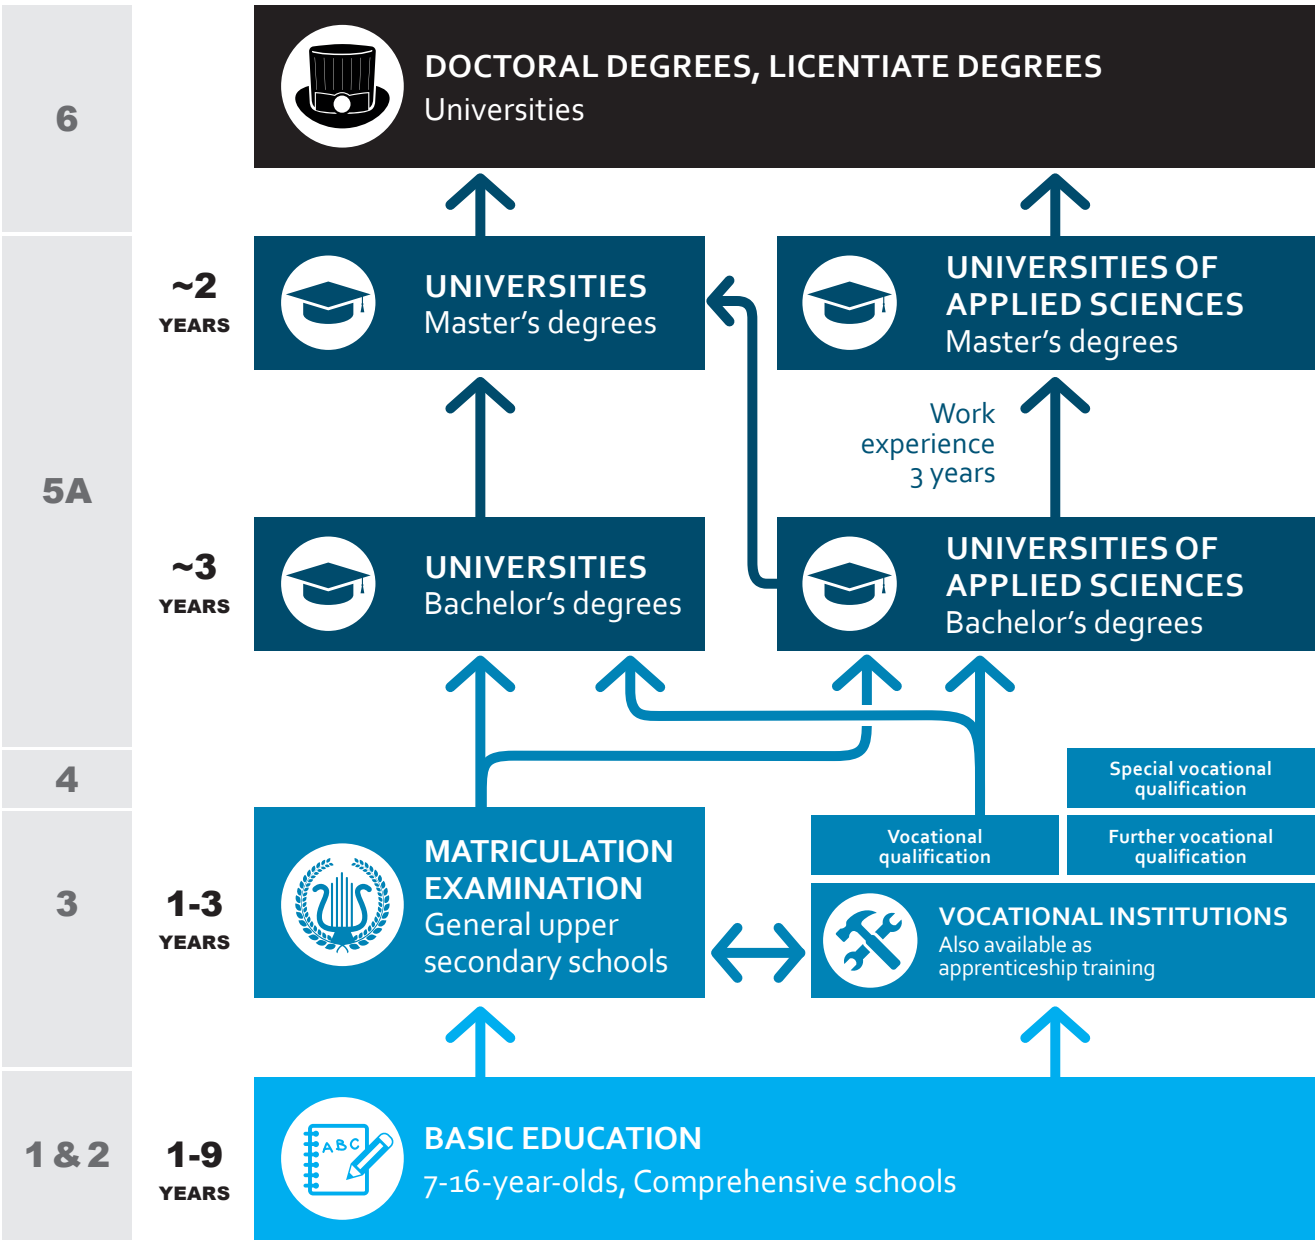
6

DOCTORAL DEGREES, LICENTIATE DEGREES
Universities

5A

~2
YEARS

UNIVERSITIES
Master's degrees

UNIVERSITIES OF APPLIED SCIENCES
Master's degrees

Work experience 3 years

~3
YEARS

UNIVERSITIES
Bachelor's degrees

UNIVERSITIES OF APPLIED SCIENCES
Bachelor's degrees

4

Special vocational qualification

3

1-3
YEARS

MATRICULATION EXAMINATION
General upper secondary schools

Vocational qualification

Further vocational qualification

VOCATIONAL INSTITUTIONS
Also available as apprenticeship training

1 & 2

1-9
YEARS

ABC

BASIC EDUCATION
7-16-year-olds, Comprehensive schools